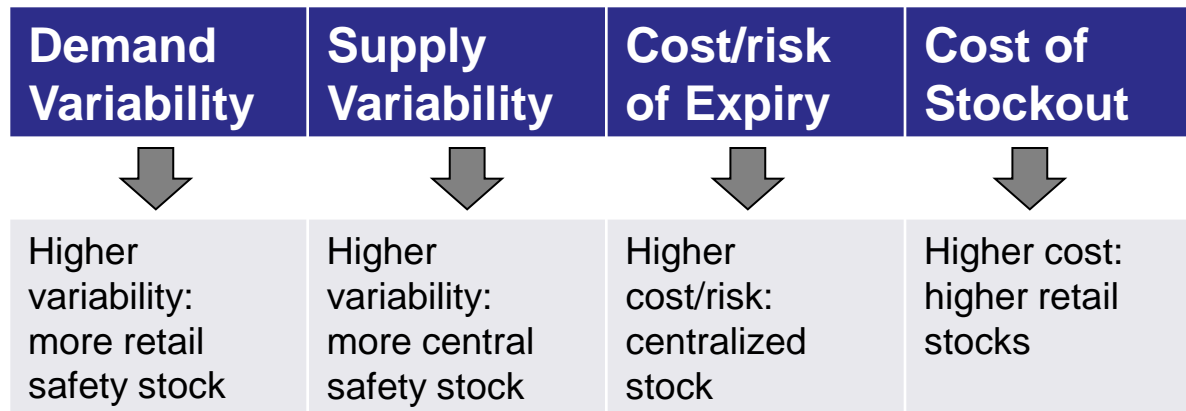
Demand Variability

Higher variability: more retail safety stock

Supply Variability

Higher variability: more central safety stock

Cost/risk of Expiry

Higher cost/risk: centralized stock

Cost of Stockout

Higher cost: higher retail stocks